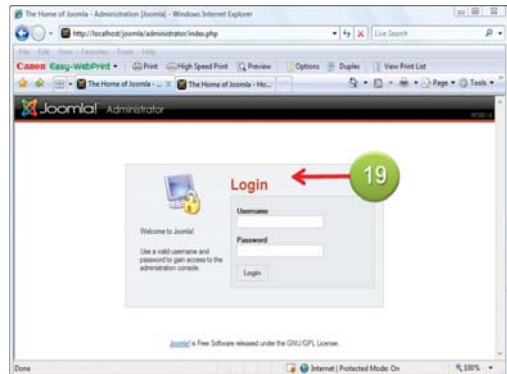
The Home of Joomla - Administration [Joomla] - Windows Internet Explorer

http://localhost/joomla/administrator/index.php

Live Search

File Edit View Favorites Tools Help

Canon Easy-WebPrint · Print High Speed Print Preview Options Duplex View Print List

The Home of Joomla - ... The Home of Joomla - Ho...

Page · Tools ·

Joomla! Administrator

19

Login

Welcome to Joomla!

Use a valid username and password to gain access to the administration console.

Username

Password

Login

Joomla! is Free Software released under the GNU/GPL License.

Done

Internet | Protected Mode: On

100%